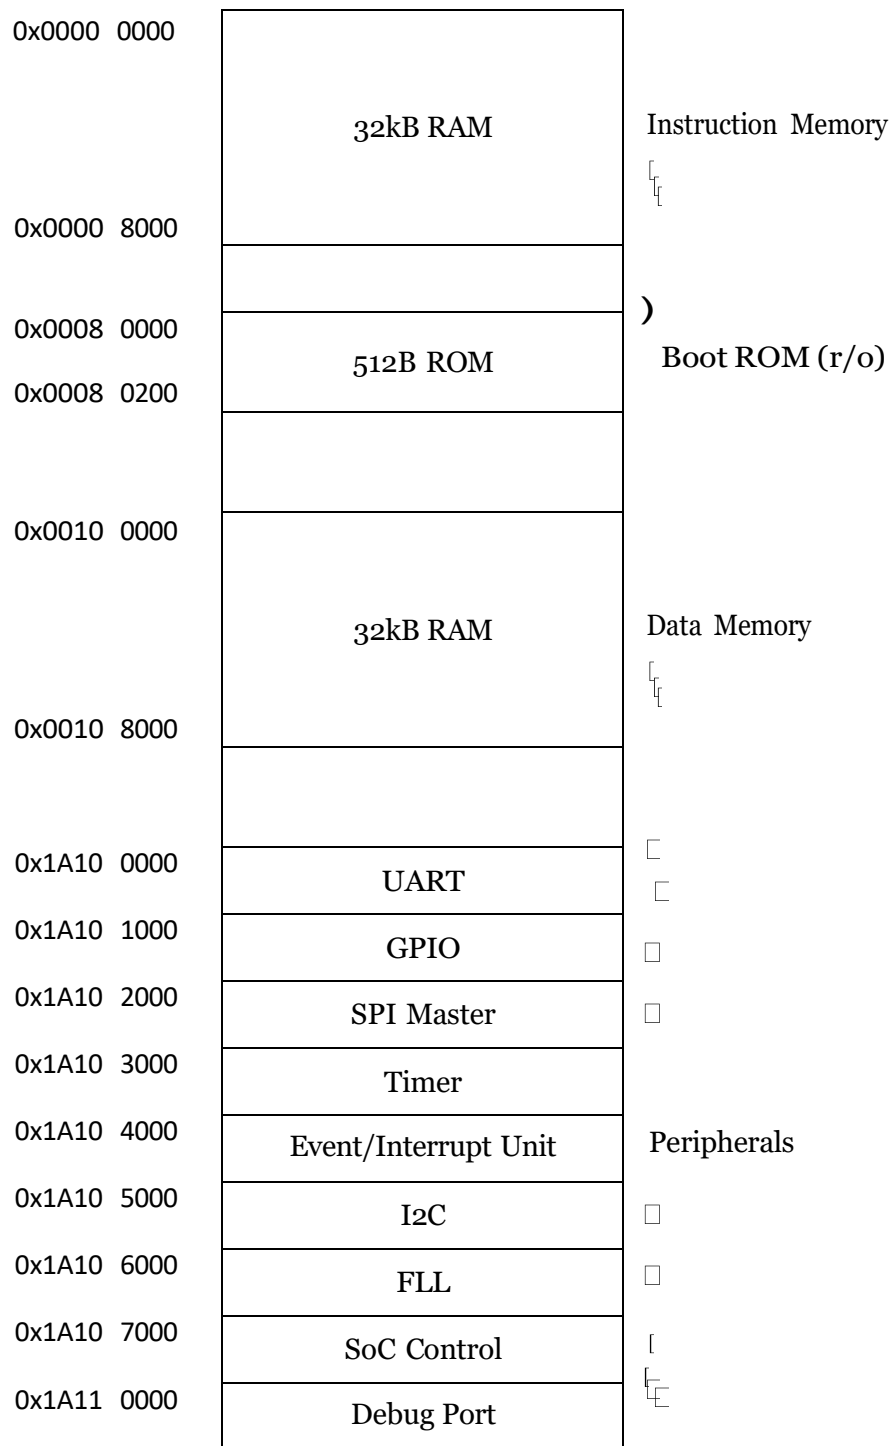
0x0000 0000

32kB RAM

Instruction Memory

0x0000 8000

)

0x0008 0000

512B ROM

Boot ROM (r/o)

0x0008 0200

0x0010 0000

32kB RAM

Data Memory

0x0010 8000

0x1A10 0000

UART

0x1A10 1000

GPIO

0x1A10 2000

SPI Master

0x1A10 3000

Timer

0x1A10 4000

Event/Interrupt Unit

Peripherals

0x1A10 5000

I2C

0x1A10 6000

FLL

0x1A10 7000

SoC Control

0x1A11 0000

Debug Port